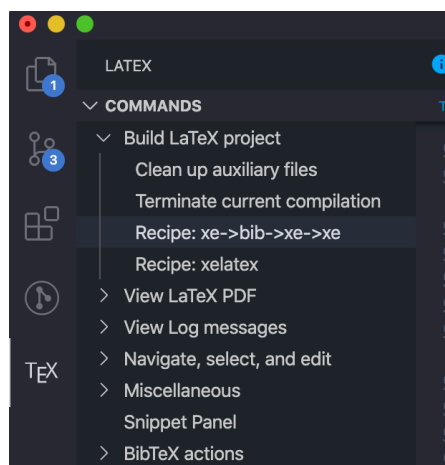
1

3

TEX

LATEX

COMMANDS

Build LaTeX project

Clean up auxiliary files

Terminate current compilation

Recipe: xe->bib->xe->xe

Recipe: xelatex

View LaTeX PDF

View Log messages

Navigate, select, and edit

Miscellaneous

Snippet Panel

BibTeX actions